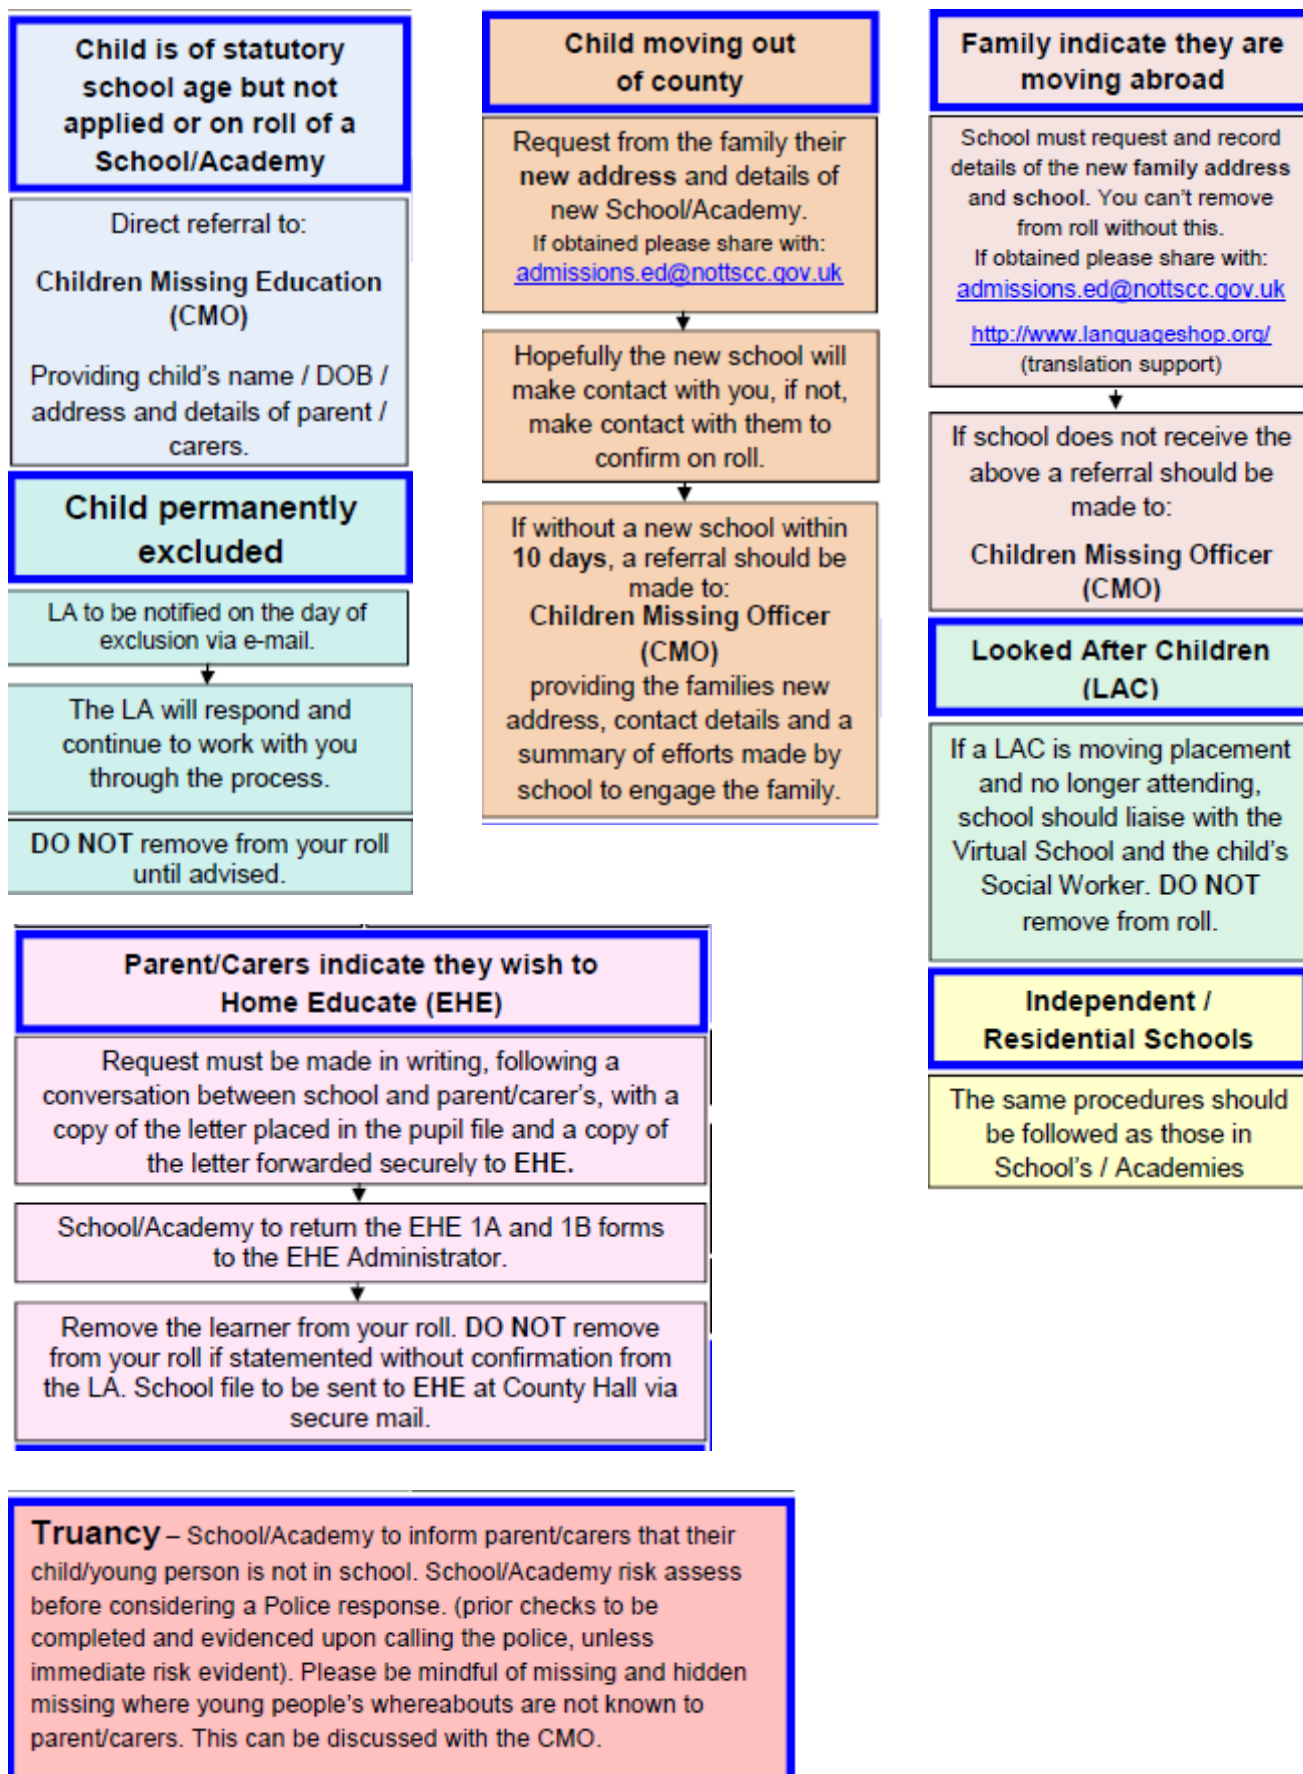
Child is of statutory school age but not applied or on roll of a School/Academy

Direct referral to:

Children Missing Education (CMO)

Providing child's name / DOB / address and details of parent / carers.

Child permanently excluded

LA to be notified on the day of exclusion via e-mail.

The LA will respond and continue to work with you through the process.

DO NOT remove from your roll until advised.

Child moving out of county

Request from the family their new address and details of new School/Academy.
If obtained please share with:
admissions.ed@nottscc.gov.uk

Hopefully the new school will make contact with you, if not, make contact with them to confirm on roll.

If without a new school within 10 days, a referral should be made to:
Children Missing Officer (CMO)
providing the families new address, contact details and a summary of efforts made by school to engage the family.

Family indicate they are moving abroad

School must request and record details of the new family address and school. You can't remove from roll without this.
If obtained please share with:
admissions.ed@nottscc.gov.uk

http://www.languageshop.org/
(translation support)

If school does not receive the above a referral should be made to:

Children Missing Officer (CMO)

Looked After Children (LAC)

If a LAC is moving placement and no longer attending, school should liaise with the Virtual School and the child's Social Worker. DO NOT remove from roll.

Independent / Residential Schools

The same procedures should be followed as those in School's / Academies

Parent/Carers indicate they wish to Home Educate (EHE)

Request must be made in writing, following a conversation between school and parent/carer's, with a copy of the letter placed in the pupil file and a copy of the letter forwarded securely to EHE.

School/Academy to return the EHE 1A and 1B forms to the EHE Administrator.

Remove the learner from your roll. DO NOT remove from your roll if statemented without confirmation from the LA. School file to be sent to EHE at County Hall via secure mail.

Truancy – School/Academy to inform parent/carers that their child/young person is not in school. School/Academy risk assess before considering a Police response. (prior checks to be completed and evidenced upon calling the police, unless immediate risk evident). Please be mindful of missing and hidden missing where young people's whereabouts are not known to parent/carers. This can be discussed with the CMO.